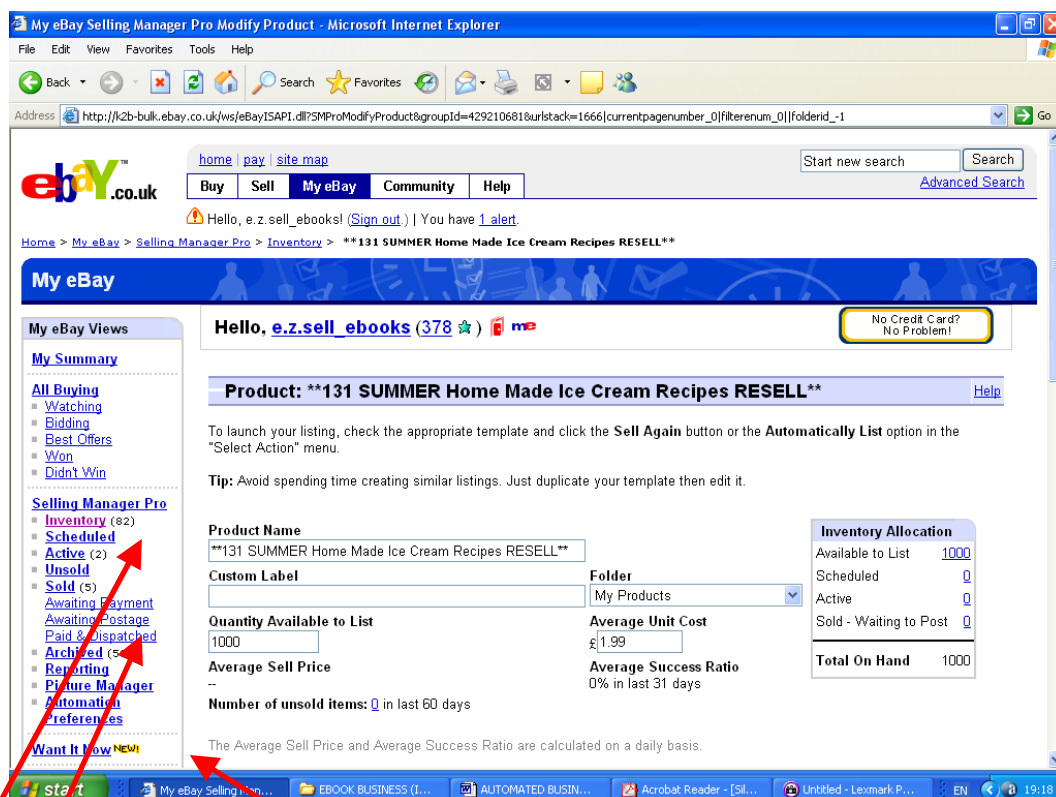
My eBay Selling Manager Pro Modify Product - Microsoft Internet Explorer

File Edit View Favorites Tools Help

Back Search Favorites

Address http://k2b-bulk.ebay.co.uk/ws/eBayISAPI.dll?SMProModifyProduct&groupId=429210681&urlstack=1666|currentpagenumber_0|filterenum_0||folderid_-1 Go

ebay.co.uk

home | pay | site map

Buy | Sell | My eBay | Community | Help

Start new search Search

Advanced Search

Hello, e.z.sell_ebooks! (Sign out.) | You have 1 alert.

Home > My eBay > Selling Manager Pro > Inventory > **131 SUMMER Home Made Ice Cream Recipes RESELL**

My eBay

My eBay Views

My Summary

All Buying
Watching
Bidding
Best Offers
Won
Didn't Win

Selling Manager Pro
Inventory (82)
Scheduled
Active (2)
Unsold
Sold (5)
Awaiting Payment
Awaiting Postage
Paid & Dispatched
Archived (5
Reporting
Picture Manager
Automation Preferences

Want It Now NEW!

Hello, e.z.sell_ebooks (378 ) me

No Credit Card? No Problem!

Product: **131 SUMMER Home Made Ice Cream Recipes RESELL**

Help

To launch your listing, check the appropriate template and click the Sell Again button or the Automatically List option in the "Select Action" menu.

Tip: Avoid spending time creating similar listings. Just duplicate your template then edit it.

Product Name
**131 SUMMER Home Made Ice Cream Recipes RESELL**

Custom Label

Folder
My Products

Quantity Available to List
1000

Average Unit Cost
£1.99

Average Sell Price
--

Average Success Ratio
0% in last 31 days

Number of unsold items: 0 in last 60 days

The Average Sell Price and Average Success Ratio are calculated on a daily basis.

| Inventory Allocation | |
|---|---|
| Available to List | 1000 |
| Scheduled | 0 |
| Active | 0 |
| Sold - Waiting to Post | 0 |
| Total On Hand | 1000 |

start | My eBay Selling Man... | EBOOK BUSINESS (I... | AUTOMATED BUSIN... | Acrobat Reader - [Sil... | Untitled - Lexmark P... | EN | 19:18